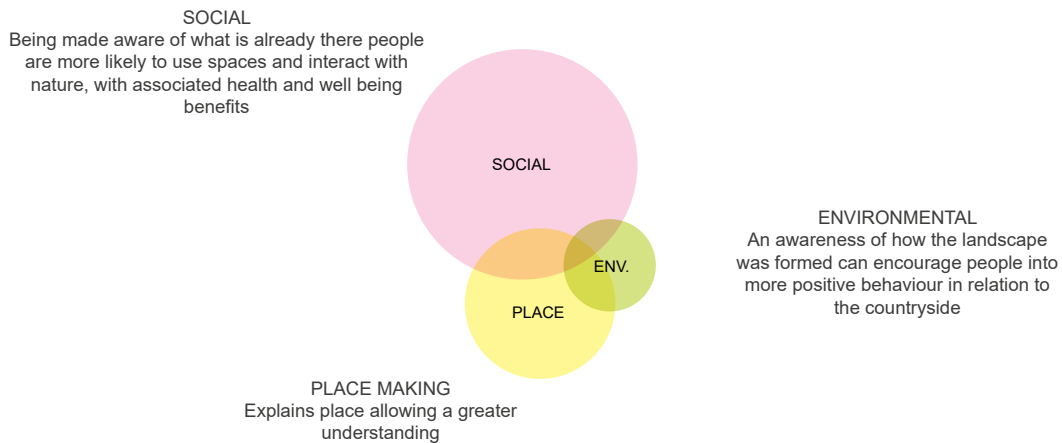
SOCIAL
Being made aware of what is already there people are more likely to use spaces and interact with nature, with associated health and well being benefits

SOCIAL

ENV.

PLACE

ENVIRONMENTAL
An awareness of how the landscape was formed can encourage people into more positive behaviour in relation to the countryside

PLACE MAKING
Explains place allowing a greater understanding